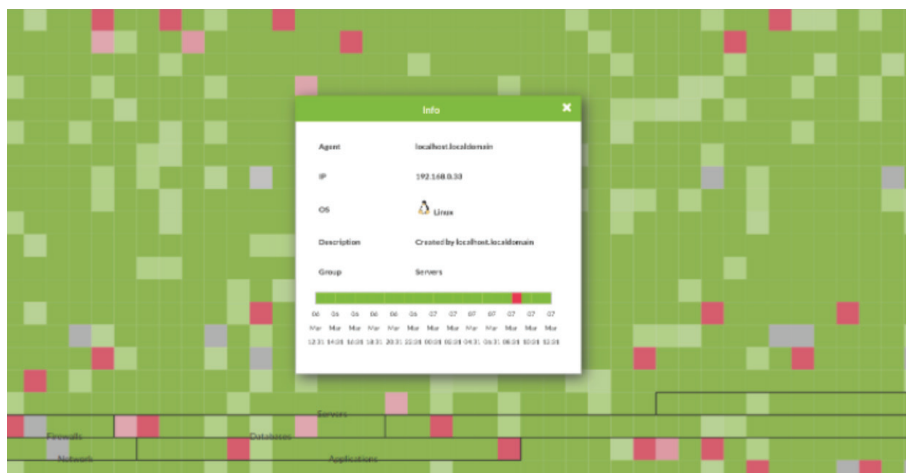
Info

Agent localhost.localdomain

IP 192.168.0.30

OS Linux

Description Created by localhost.localdomain

Group Servers

06 Mar 12:31
06 Mar 14:31
06 Mar 16:31
06 Mar 18:31
06 Mar 20:31
06 Mar 22:31
07 Mar 00:31
07 Mar 02:31
07 Mar 04:31
07 Mar 06:31
07 Mar 08:31
07 Mar 10:31
07 Mar 12:31

Servers
Firewalls
Databases
Network
Applications